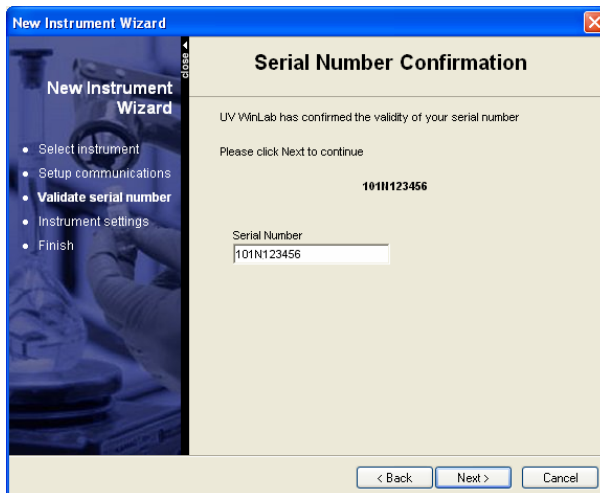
New Instrument Wizard

New Instrument Wizard

close

• Select instrument
• Setup communications
• Validate serial number
• Instrument settings
• Finish

Serial Number Confirmation

UV WinLab has confirmed the validity of your serial number

Please click Next to continue

101N123456

Serial Number
101N123456

< Back
Next >
Cancel